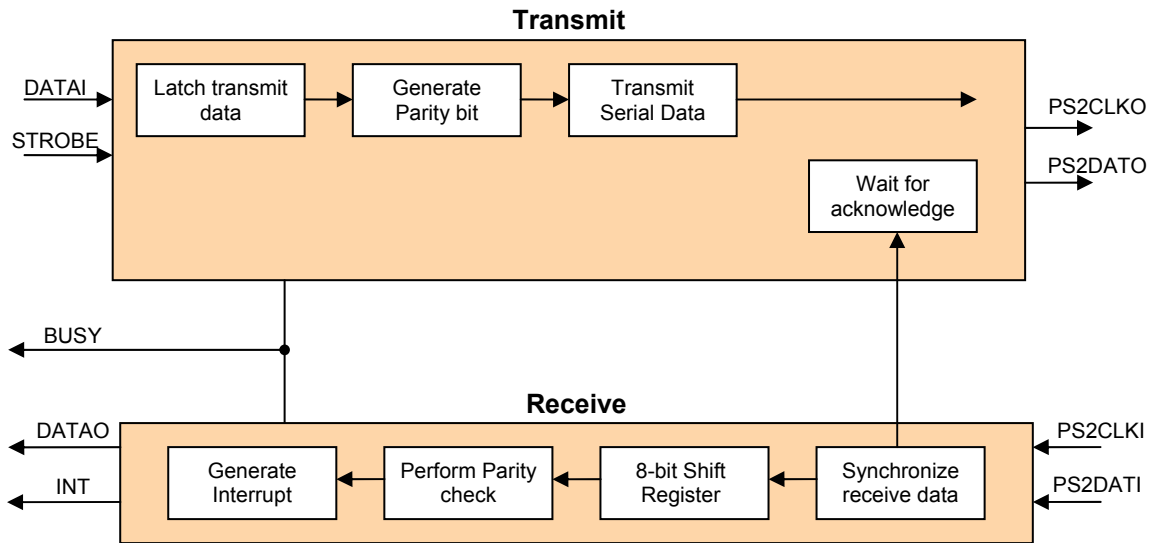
Transmit

DATAI

STROBE

Latch transmit data

Generate Parity bit

Transmit Serial Data

PS2CLKO

PS2DATO

Wait for acknowledge

BUSY

Receive

DATAO

INT

Generate Interrupt

Perform Parity check

8-bit Shift Register

Synchronize receive data

PS2CLKI

PS2DATI